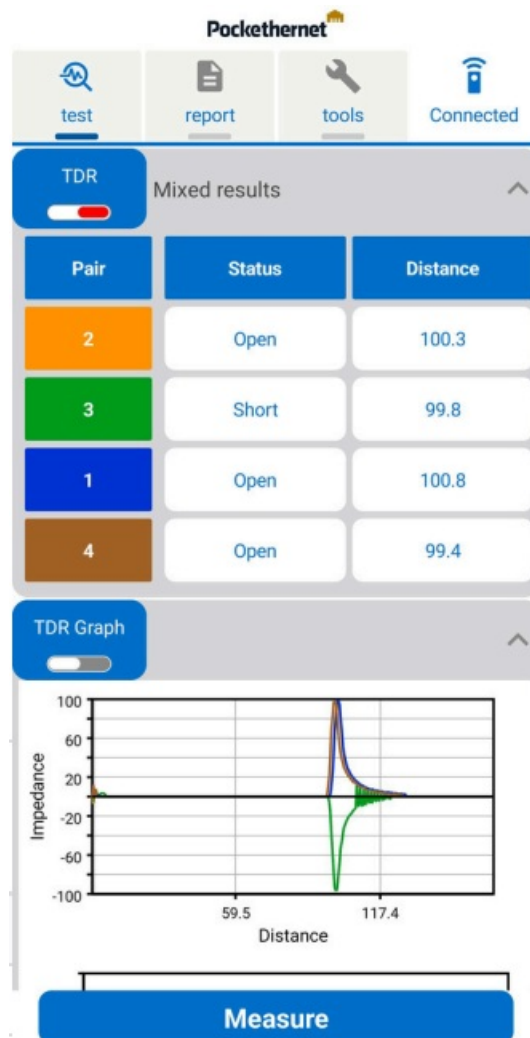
Pockethernet

test
report
tools
Connected

TDR
Mixed results

| Pair | Status | Distance |
|---|---|---|
| 2 | Open | 100.3 |
| 3 | Short | 99.8 |
| 1 | Open | 100.8 |
| 4 | Open | 99.4 |

TDR Graph

100
60
20
-20
-60
-100
Impedance
59.5
117.4
Distance

Measure